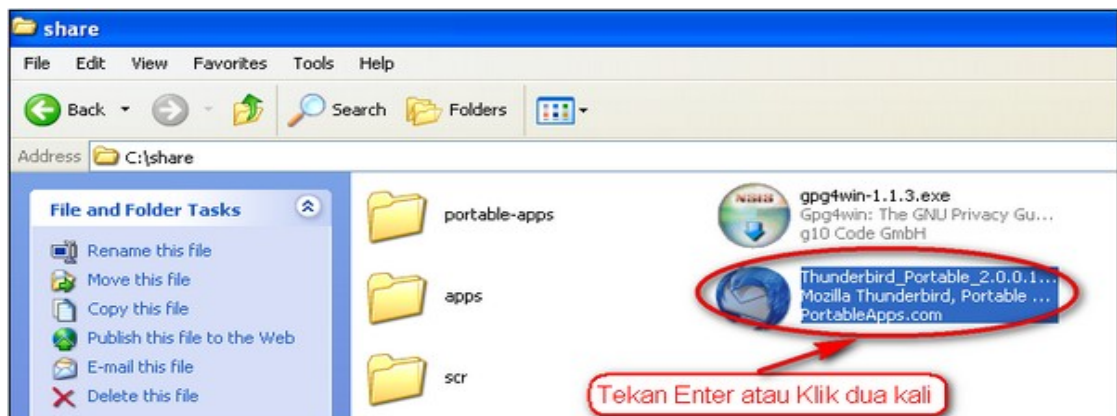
share

File Edit View Favorites Tools Help

Back Search Folders

Address C:\share

File and Folder Tasks

Rename this file
Move this file
Copy this file
Publish this file to the Web
E-mail this file
Delete this file

portable-apps

apps

scr

NSIS

gpg4win-1.1.3.exe
Gpg4win: The GNU Privacy Gu...
g10 Code GmbH

Thunderbird_Portable_2.0.0.1...
Mozilla Thunderbird, Portable ...
PortableApps.com

Tekan Enter atau Klik dua kali